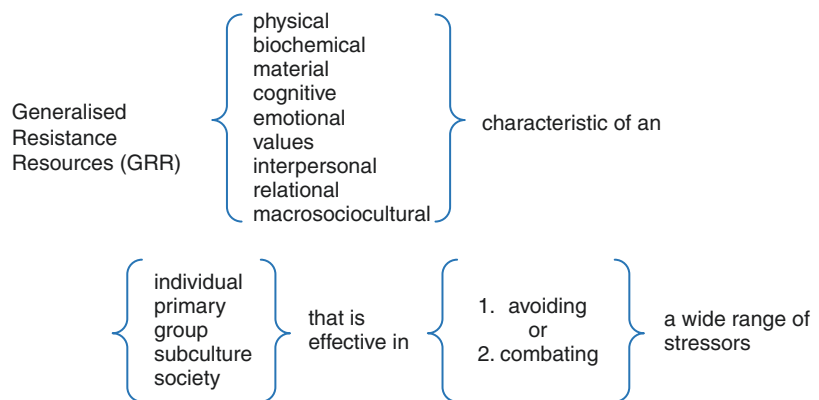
Generalised Resistance Resources (GRR)

physical
biochemical
material
cognitive
emotional
values
interpersonal
relational
macrosociocultural

characteristic of an

individual
primary group
subculture
society

that is effective in

1. avoiding
or
2. combating

a wide range of stressors